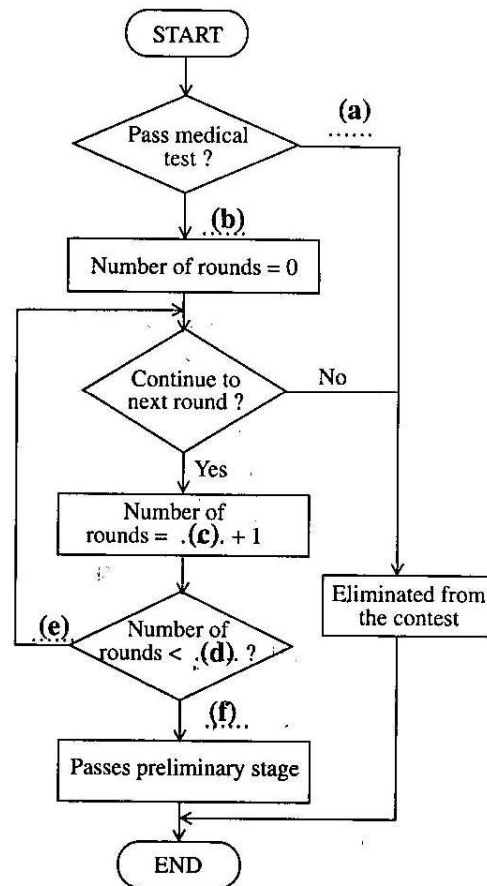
START

Pass medical test ?

(a) ......

(b) ......

Number of rounds = 0

Continue to next round ?

No

Yes

Number of rounds = ..(c).. + 1

(e) ......

Number of rounds < ..(d).. ?

Eliminated from the contest

(f) ......

Passes preliminary stage

END